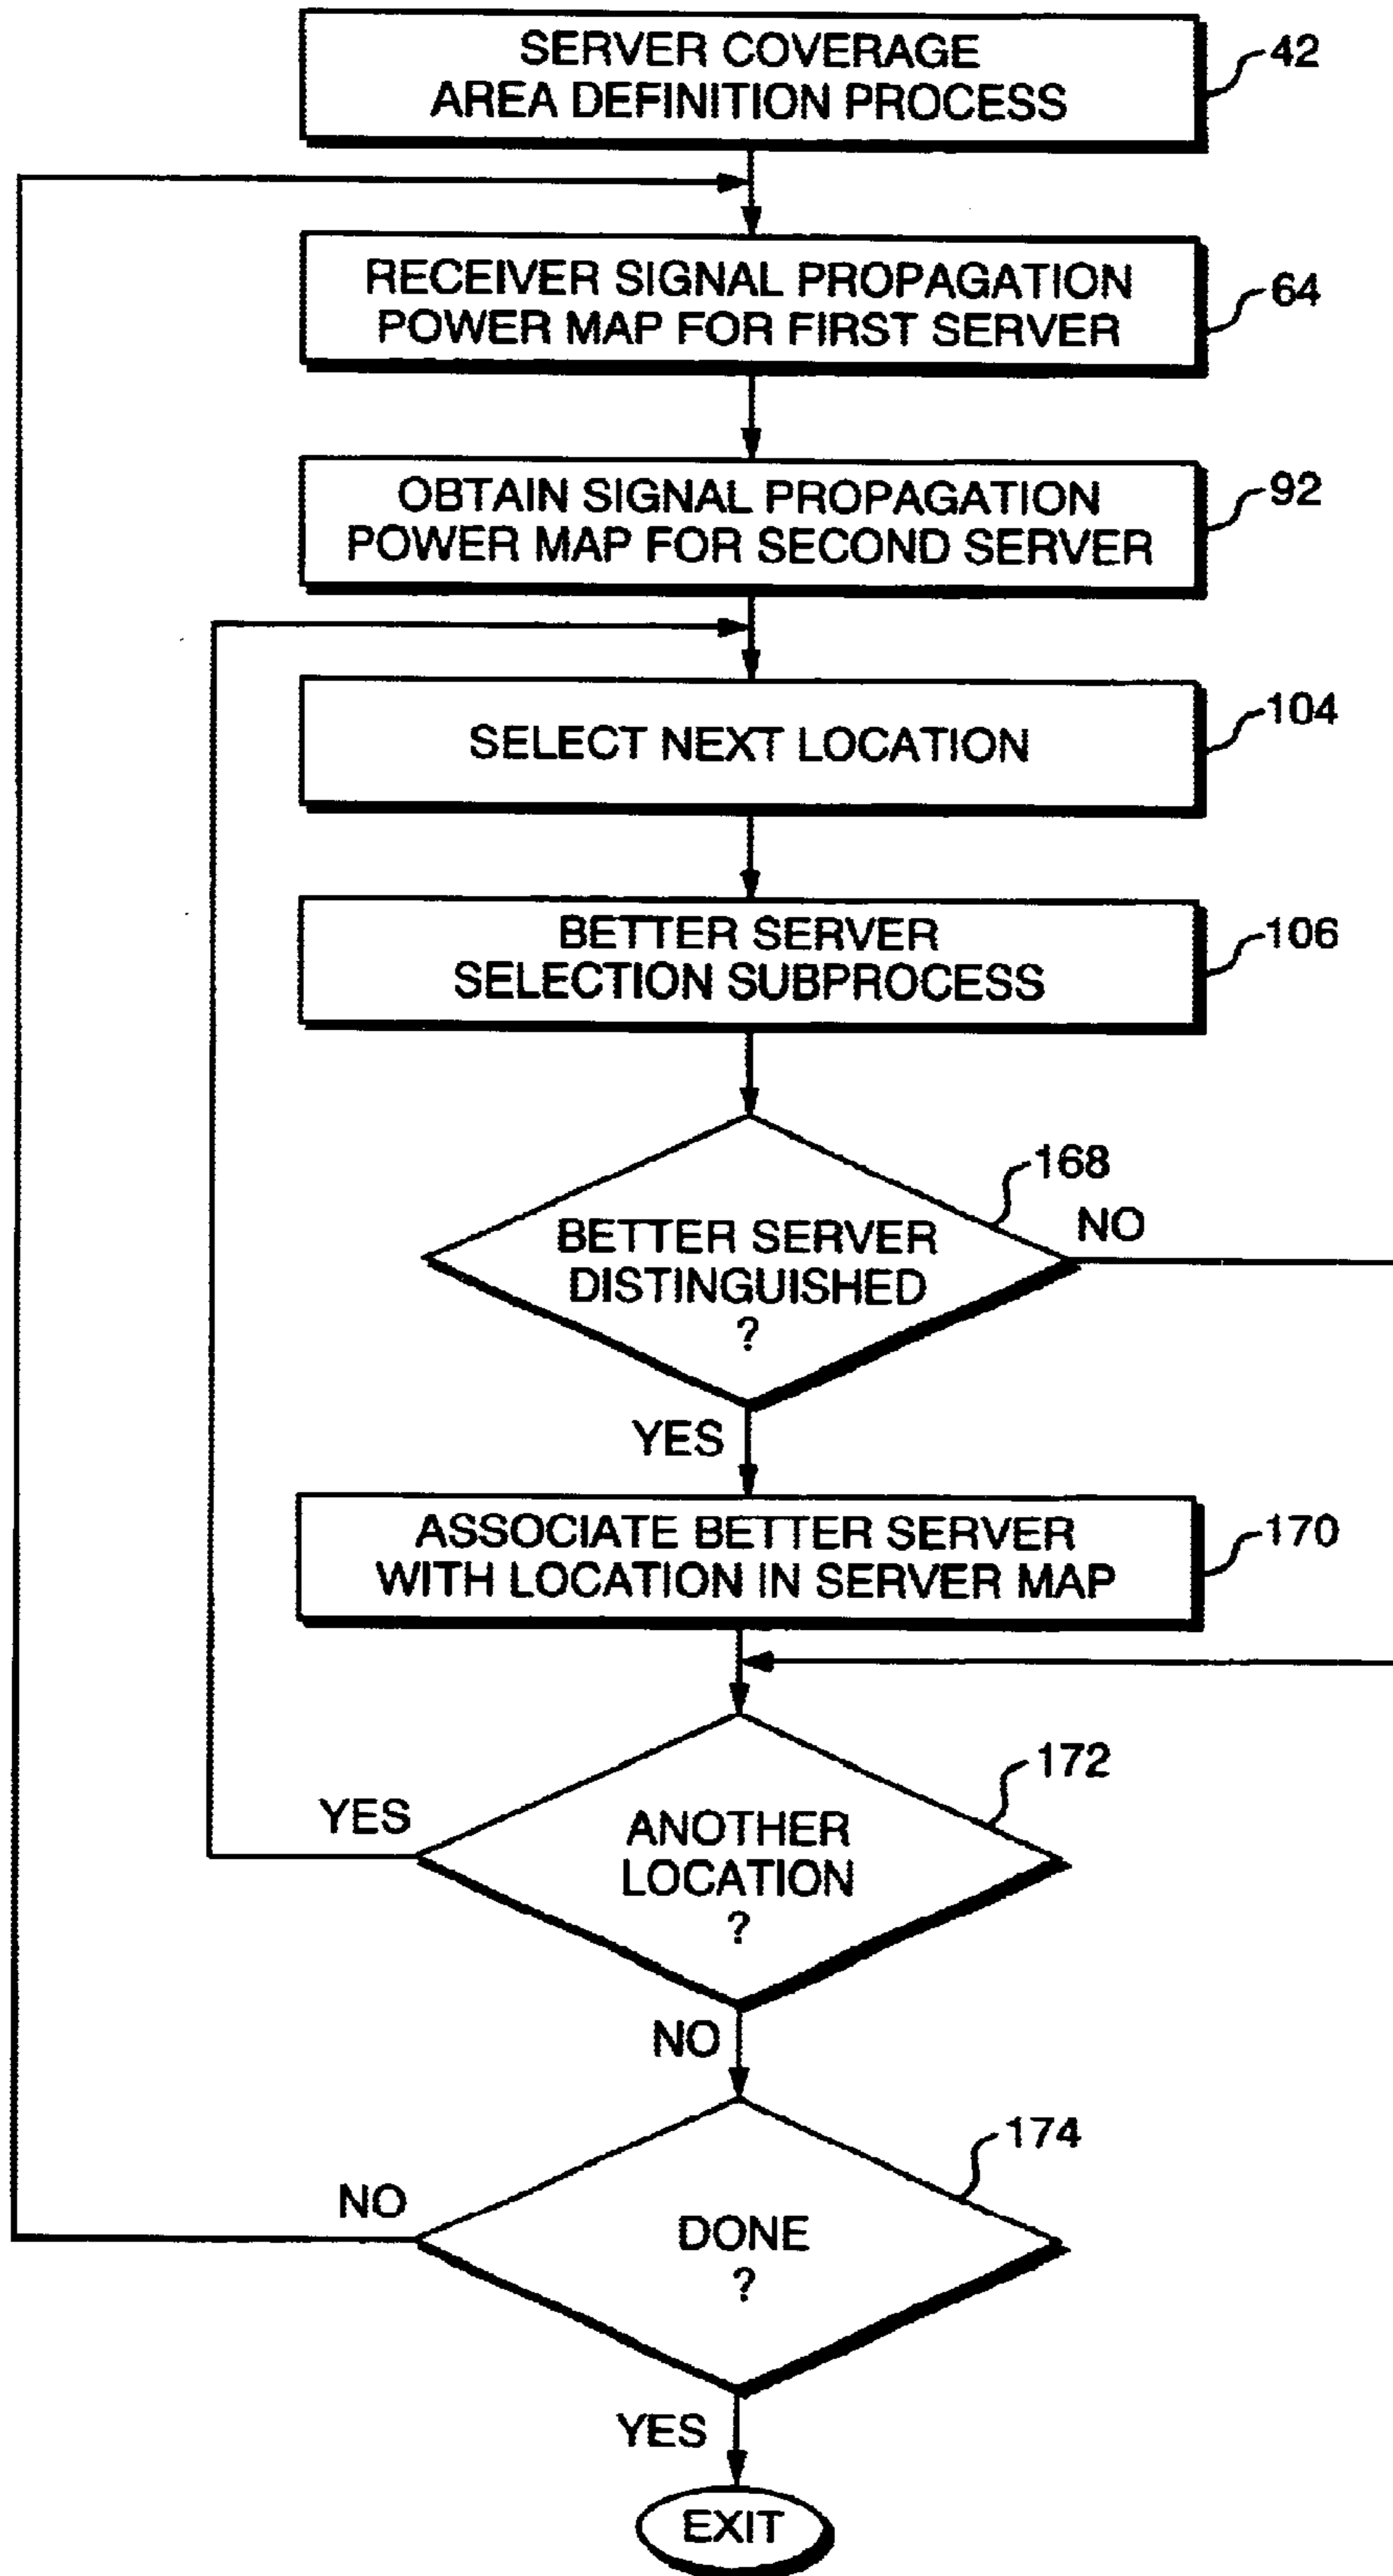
SERVER COVERAGE AREA DEFINITION PROCESS

42

RECEIVER SIGNAL PROPAGATION POWER MAP FOR FIRST SERVER

64

OBTAIN SIGNAL PROPAGATION POWER MAP FOR SECOND SERVER

92

SELECT NEXT LOCATION

104

BETTER SERVER SELECTION SUBPROCESS

106

168

BETTER SERVER DISTINGUISHED ?

NO

YES

ASSOCIATE BETTER SERVER WITH LOCATION IN SERVER MAP

170

172

YES

ANOTHER LOCATION ?

NO

174

NO

DONE ?

YES

EXIT